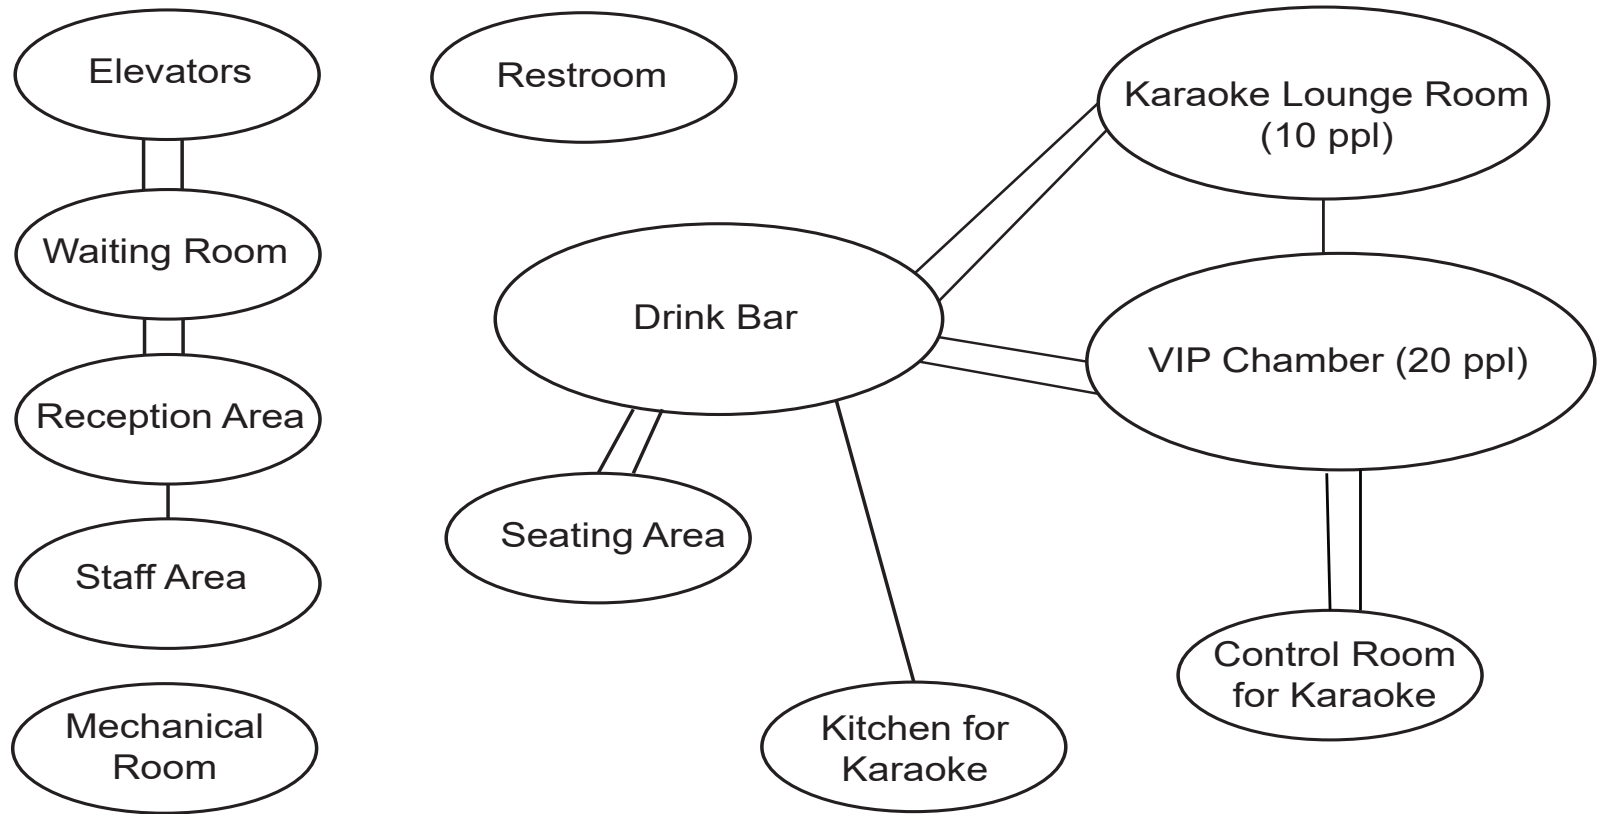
Elevators

Restroom

Karaoke Lounge Room (10 ppl)

Waiting Room

Drink Bar

VIP Chamber (20 ppl)

Reception Area

Seating Area

Staff Area

Control Room for Karaoke

Mechanical Room

Kitchen for Karaoke